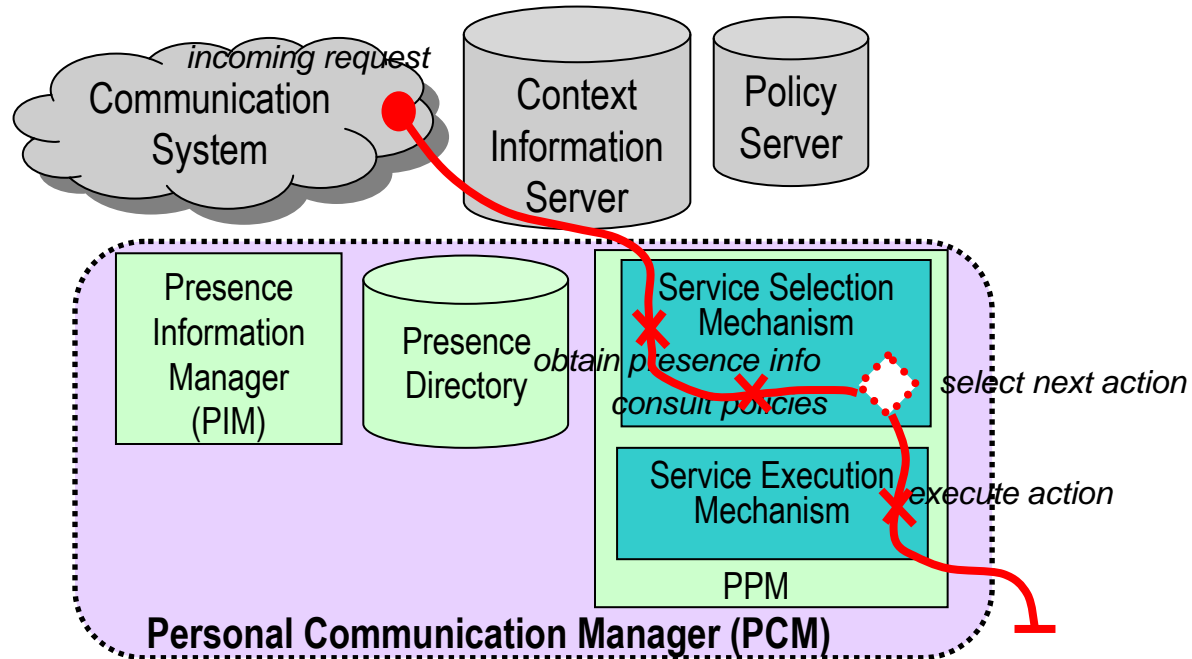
incoming request

Communication System

Context Information Server

Policy Server

Presence Information Manager (PIM)

Presence Directory

Service Selection Mechanism

obtain presence info

consult policies

select next action

Service Execution Mechanism

execute action

PPM

Personal Communication Manager (PCM)